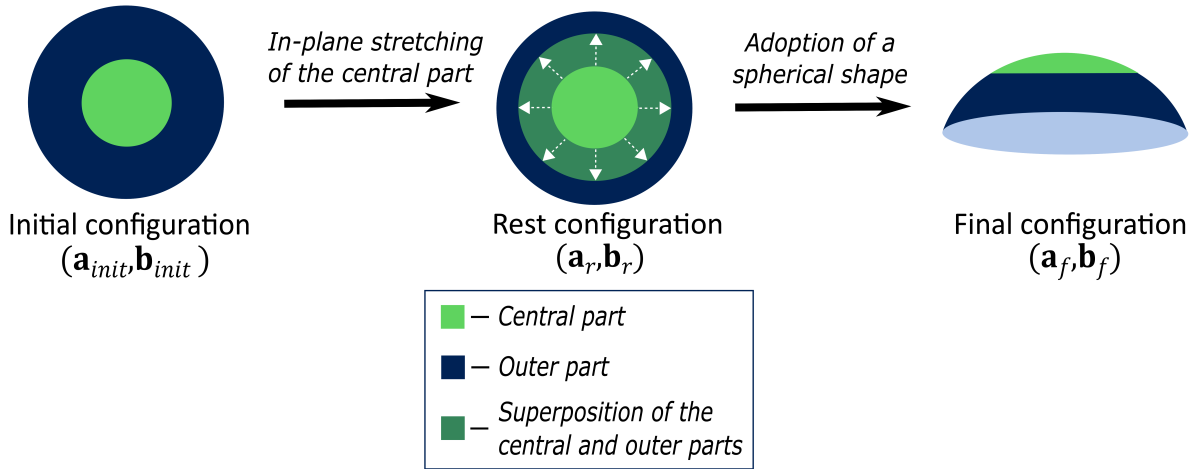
In-plane stretching of the central part

Adoption of a spherical shape

Initial configuration
$(\mathbf{a}_{init},\mathbf{b}_{init})$

Rest configuration
$(\mathbf{a}_r,\mathbf{b}_r)$

Final configuration
$(\mathbf{a}_f,\mathbf{b}_f)$

– Central part

– Outer part

– Superposition of the central and outer parts